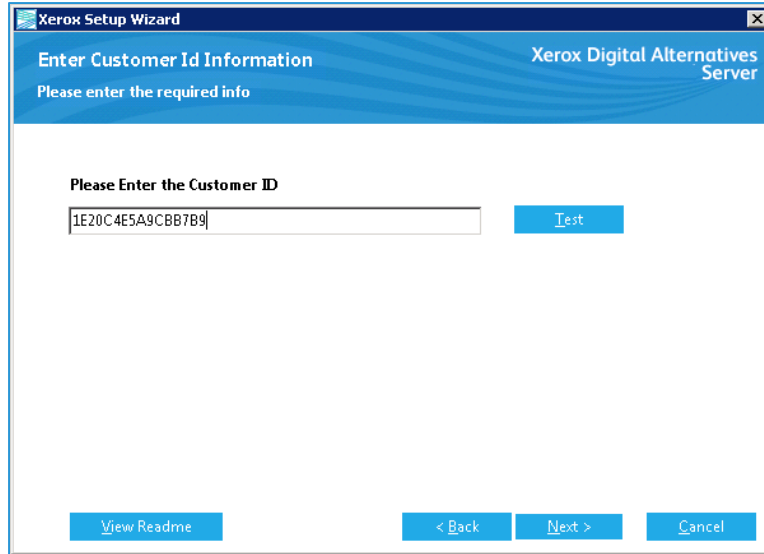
Xerox Setup Wizard

Enter Customer Id Information

Please enter the required info

Xerox Digital Alternatives Server

Please Enter the Customer ID

1E20C4E5A9CBB7B9

Test

View Readme

< Back

Next >

Cancel